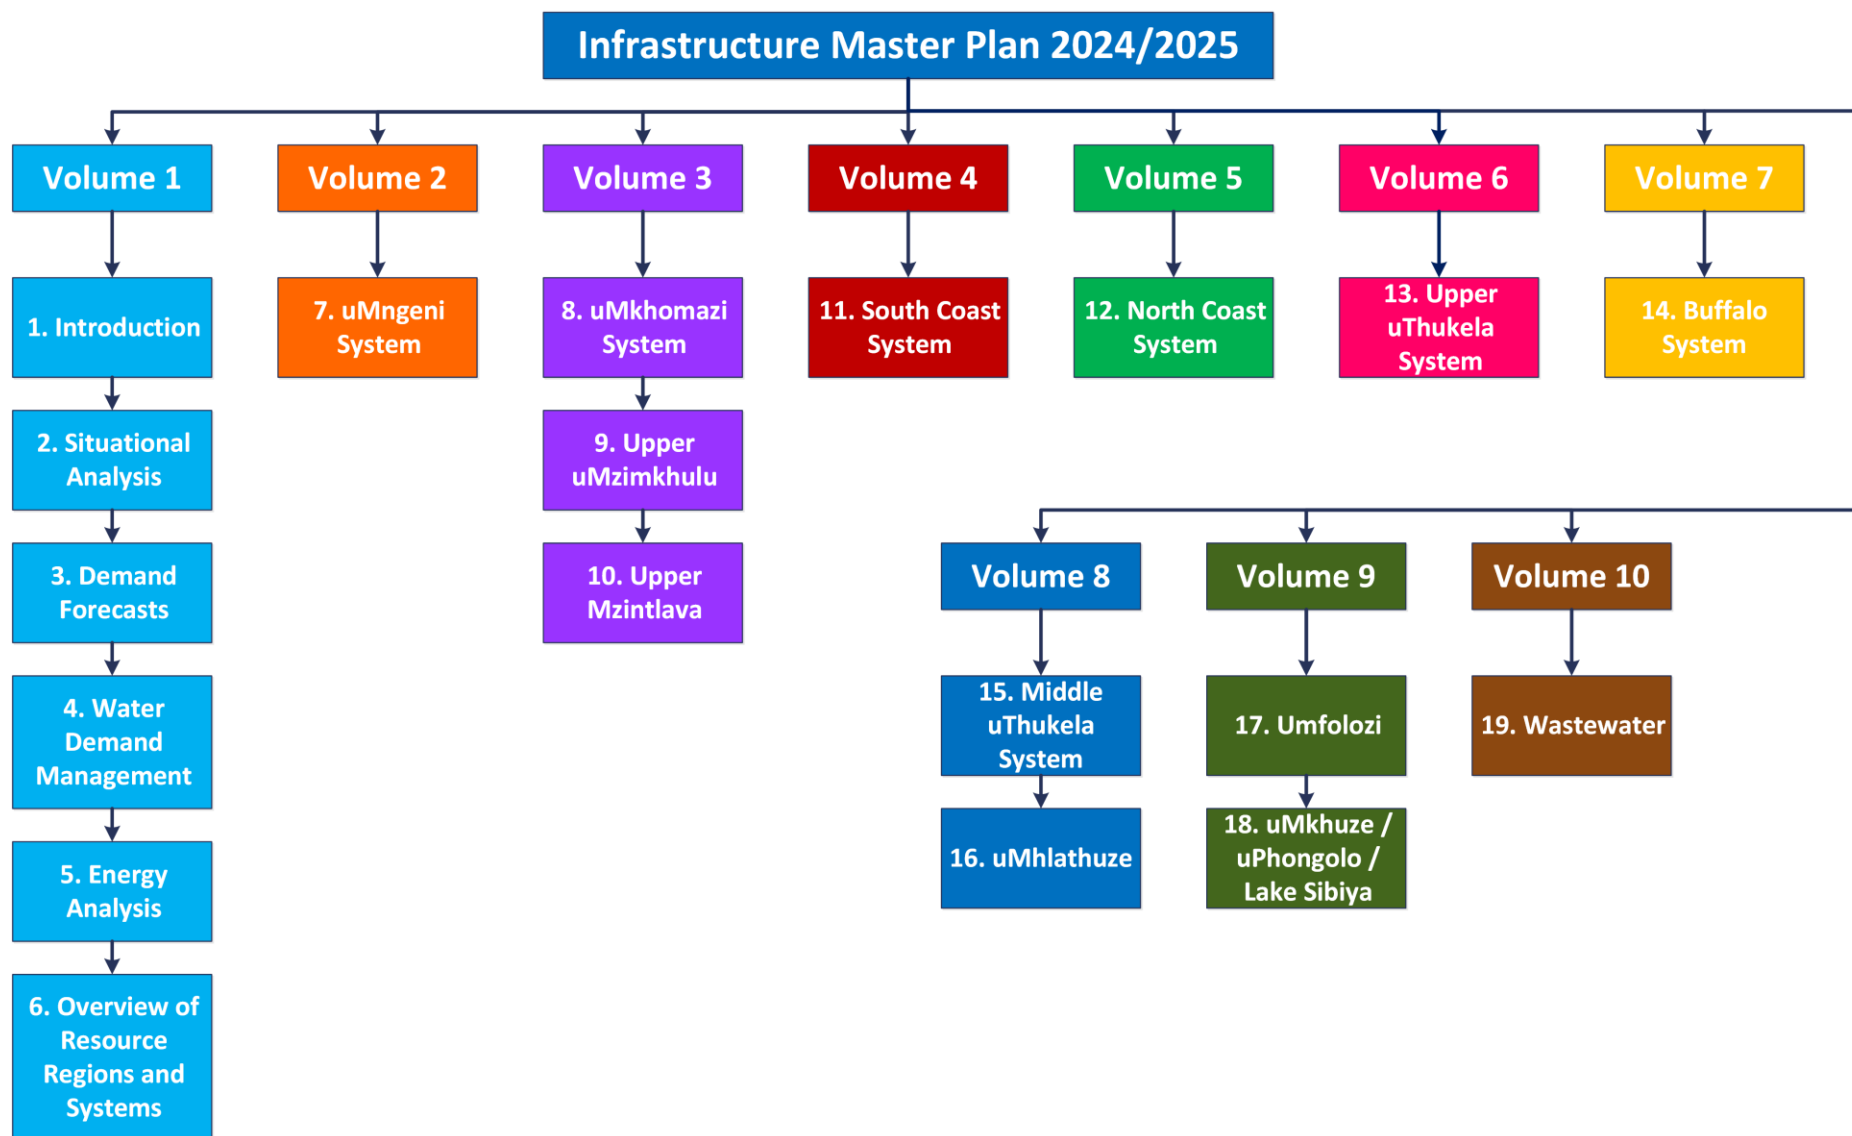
Infrastructure Master Plan 2024/2025

Volume 1

1. Introduction

2. Situational Analysis

3. Demand Forecasts

4. Water Demand Management

5. Energy Analysis

6. Overview of Resource Regions and Systems

Volume 2

7. uMngeni System

Volume 3

8. uMkhomazi System

9. Upper uMzimkhulu

10. Upper Mzintlava

Volume 4

11. South Coast System

Volume 5

12. North Coast System

Volume 6

13. Upper uThukela System

Volume 7

14. Buffalo System

Volume 8

15. Middle uThukela System

16. uMhlathuze

Volume 9

17. Umfolozi

18. uMkhuze / uPhongolo / Lake Sibiya

Volume 10

19. Wastewater